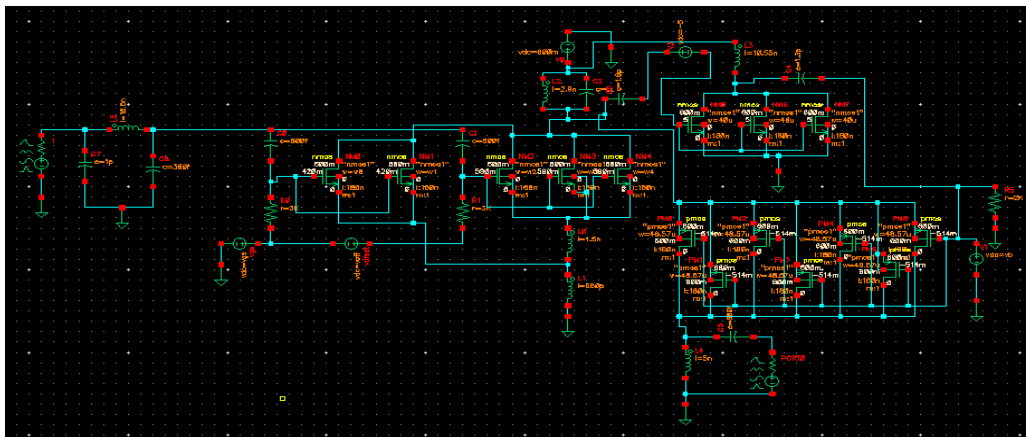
vdc=800m
L2
l=2.9n
C3
L3
l=10.55n
C6
L5
C7
c=1p
C8
c=360f
C4
c=500f
C2
c=500f
R2
R1
nmos
NM0
"nmos1"
420m
nmos
NM1
"nmos1"
420m
nmos
NM2
"nmos1"
nmos
NM3
"nmos1"
nmos
NM4
"nmos1"
nmos
NM5
"nmos1"
nmos
NM6
"nmos1"
nmos
NM7
"nmos1"
w=40u
l:180n
m:1
L0
l=1.5n
L1
l=580p
PM0
pmos
"pmos1"
w=48.57u
PM1
PM2
PM3
PM4
PM5
PM6
PM7
pmos
514m
514m
R3
=2K
vdc=vb
vdc=vb
C1
L4
l=5n
PORT0